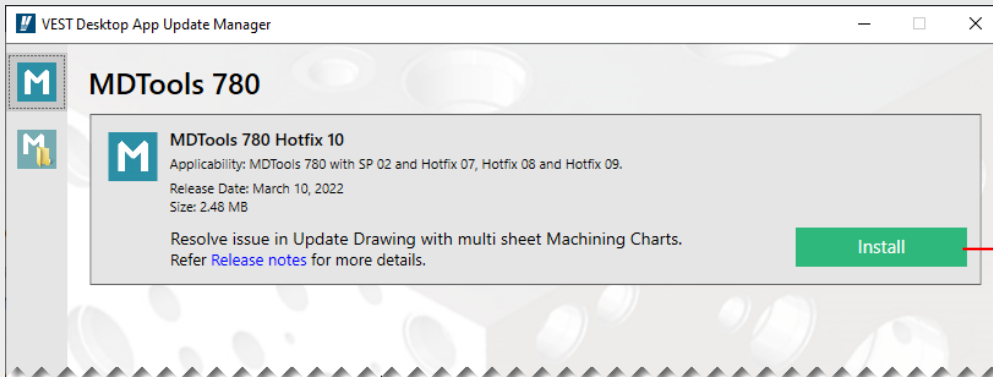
VEST Desktop App Update Manager

MDTools 780

MDTools 780 Hotfix 10

Applicability: MDTools 780 with SP 02 and Hotfix 07, Hotfix 08 and Hotfix 09.

Release Date: March 10, 2022
Size: 2.48 MB

Resolve issue in Update Drawing with multi sheet Machining Charts.
Refer Release notes for more details.

Install